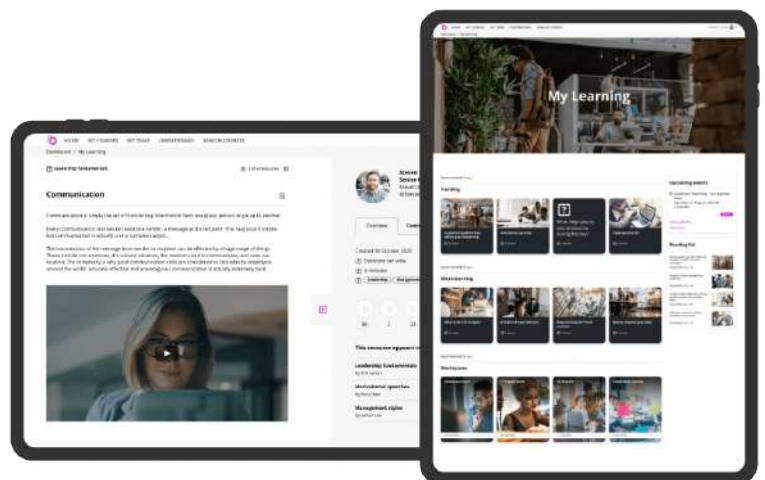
HOME MY COURSES MY TEAM LEADERBOARD SEARCH COURSES

Dashboard / My Learning

Leadership fundamentals

Communication

Communication is simply the act of transferring information from one place, person or group to another.

Every communication involves (at least) one sender, a message and a recipient. This may sound simple, but communication is actually a very complex subject.

The transmission of the message from sender to recipient can be affected by a huge range of things. These include our emotions, the cultural situation, the medium used to communicate, and even our location. The complexity is why good communication skills are considered so desirable by employers around the world: accurate, effective and unambiguous communication is actually extremely hard.

Steven
Senior

Overview

Created 16 October 2020

This resource appears in

Leadership fundamentals

Motivational speeches

Management styles

My Learning

Training

What helps you to succeed in your learning

Micro-learning

Workspaces

Upcoming events

Reading list